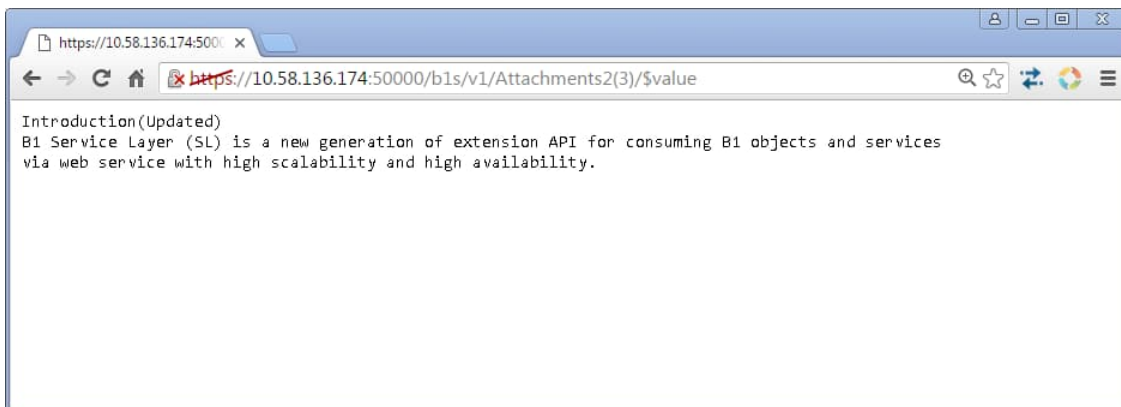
https://10.58.136.174:5000

https://10.58.136.174:50000/b1s/v1/Attachments2(3)/$value

Introduction(Updated)
B1 Service Layer (SL) is a new generation of extension API for consuming B1 objects and services via web service with high scalability and high availability.